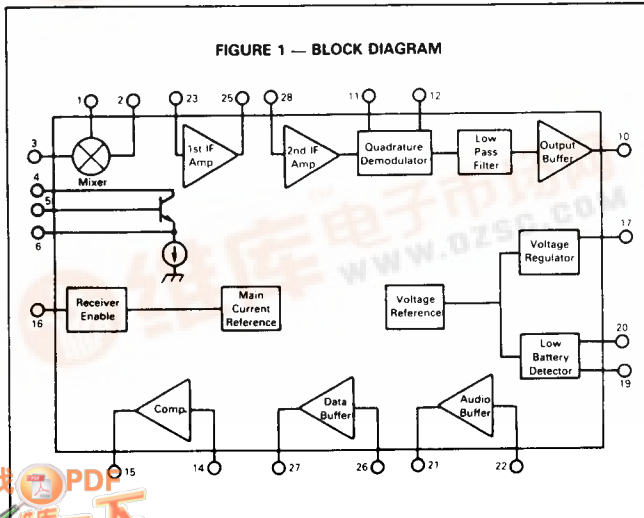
FIGURE 1 — BLOCK DIAGRAM

1
2
23
25
28
11
12
10
3
Mixer
1st IF Amp
2nd IF Amp
Quadrature Demodulator
Low Pass Filter
Output Buffer
4
5
6
17
Voltage Regulator
16
Receiver Enable
Main Current Reference
Voltage Reference
20
Low Battery Detector
19
Comp.
Data Buffer
Audio Buffer
15
14
27
26
21
22
www.dzsc.com
PDF